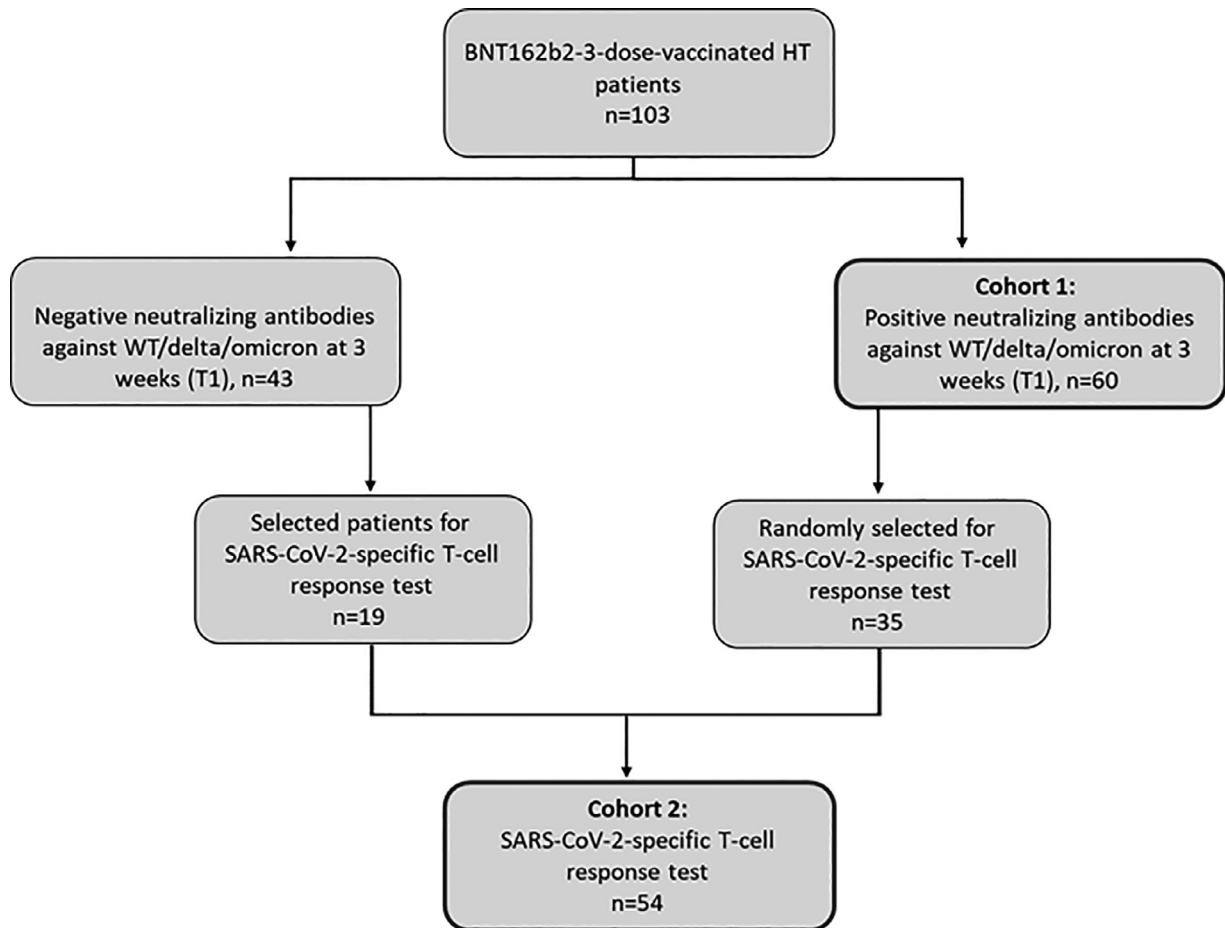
BNT162b2-3-dose-vaccinated HT patients
n=103

Negative neutralizing antibodies against WT/delta/omicron at 3 weeks (T1), n=43

Cohort 1:
Positive neutralizing antibodies against WT/delta/omicron at 3 weeks (T1), n=60

Selected patients for SARS-CoV-2-specific T-cell response test
n=19

Randomly selected for SARS-CoV-2-specific T-cell response test
n=35

Cohort 2:
SARS-CoV-2-specific T-cell response test
n=54